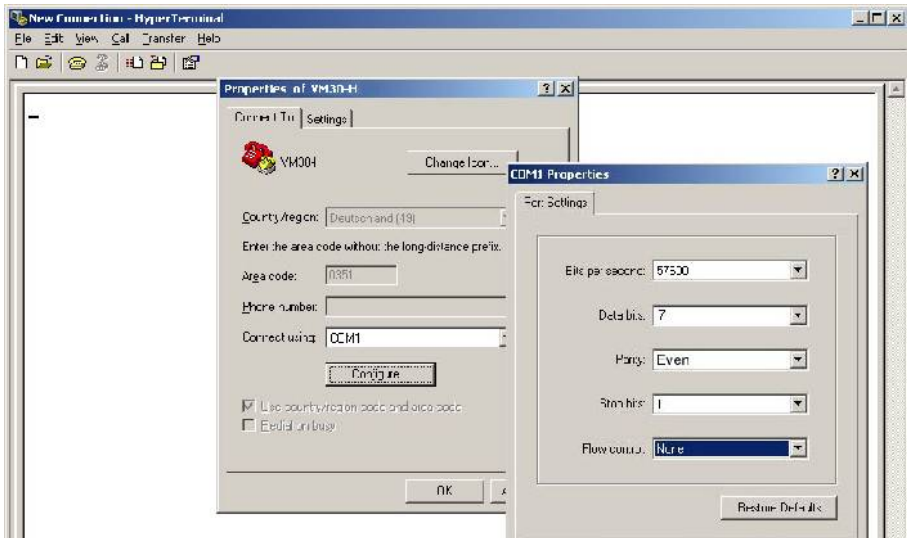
New Connection - HyperTerminal
File Edit View Call Transfer Help

Properties of VM30-H
Connect To | Settings
VM30H
Change Icon...
Country/region: Deutschland (49)
Enter the area code without the long-distance prefix.
Area code: 0351
Phone number:
Connect using: COM1
Configure...
Use country/region code and area code
Redial on busy
OK

COM1 Properties
Port Settings
Bits per second: 57600
Data bits: 7
Parity: Even
Stop bits: 1
Flow control: None
Restore Defaults